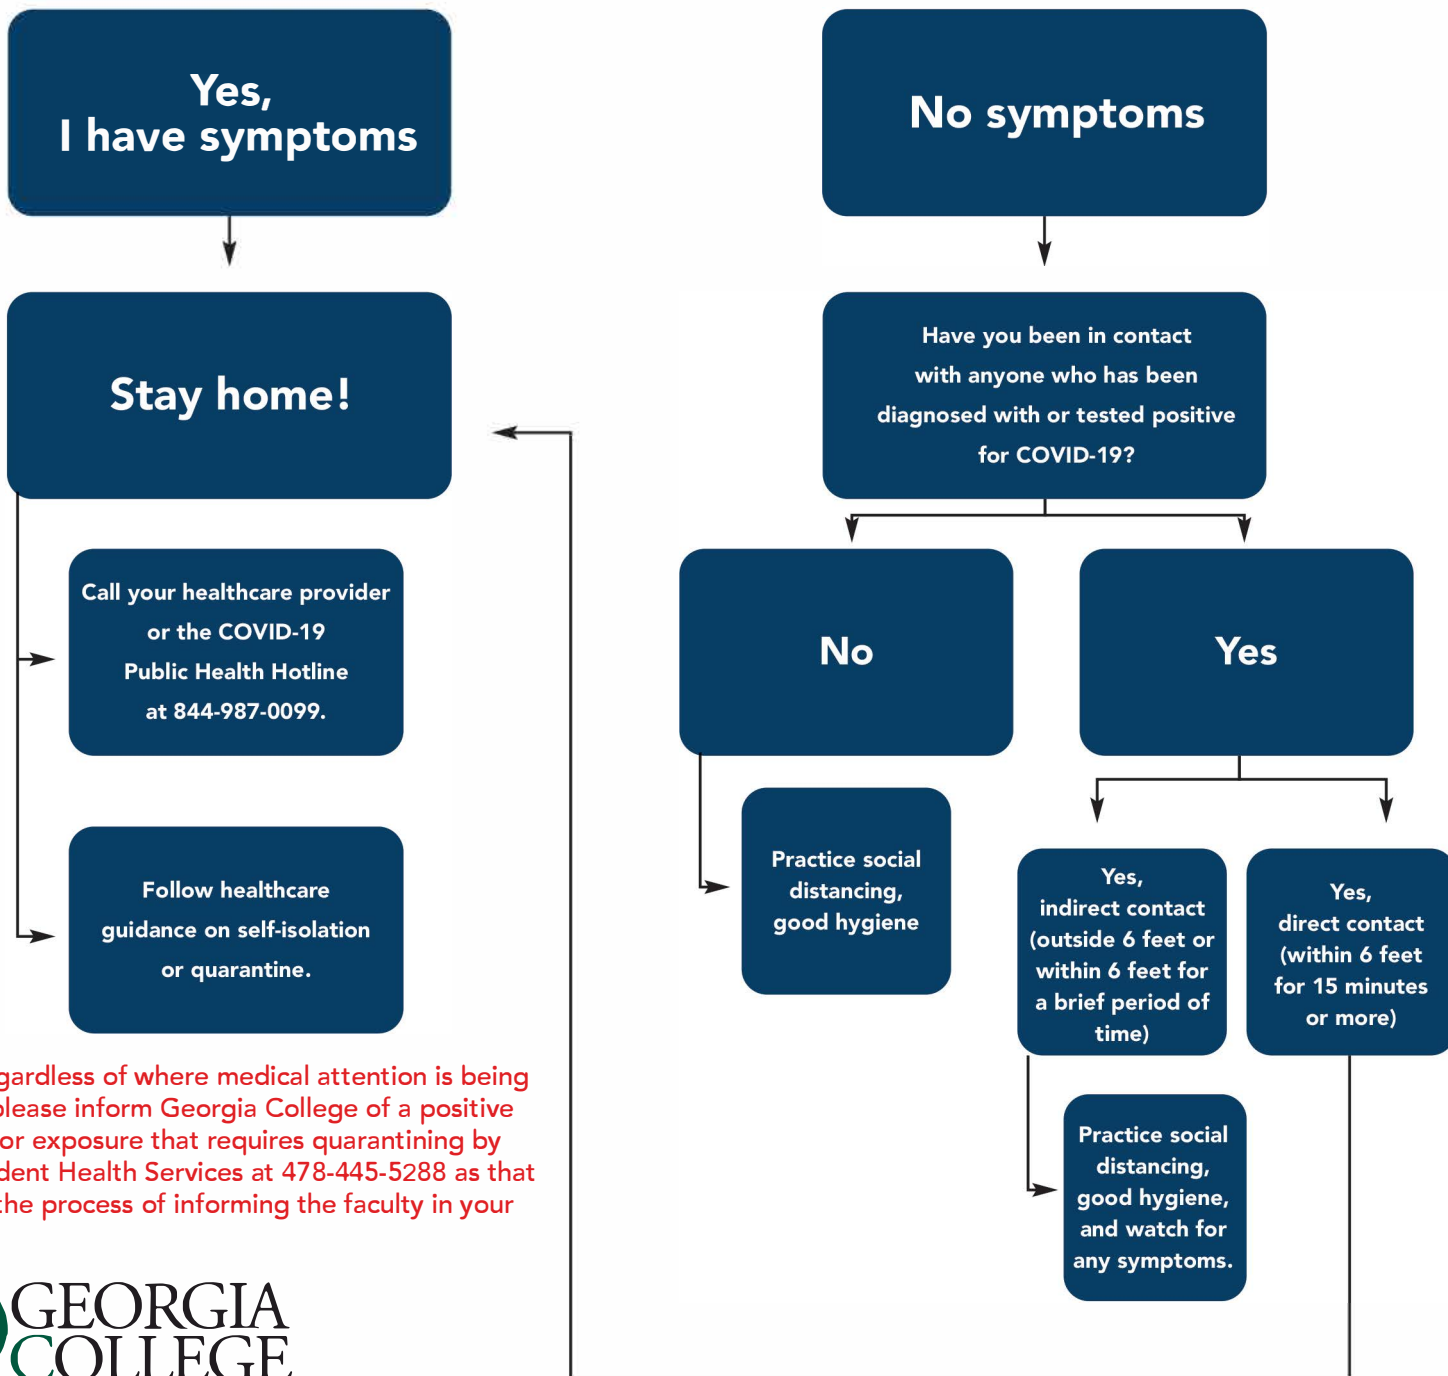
Yes,
I have symptoms

No symptoms

Stay home!

Have you been in contact with anyone who has been diagnosed with or tested positive for COVID-19?

No

Yes

Call your healthcare provider or the COVID-19 Public Health Hotline at 844-987-0099.

Practice social distancing, good hygiene

Yes, indirect contact (outside 6 feet or within 6 feet for a brief period of time)

Yes, direct contact (within 6 feet for 15 minutes or more)

Follow healthcare guidance on self-isolation or quarantine.

Practice social distancing, good hygiene, and watch for any symptoms.

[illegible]gardless of where medical attention is being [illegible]lease inform Georgia College of a positive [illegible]or exposure that requires quarantining by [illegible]dent Health Services at 478-445-5288 as that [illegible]he process of informing the faculty in your

GEORGIA COLLEGE